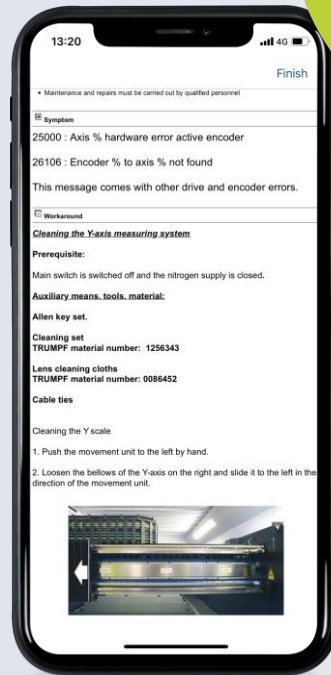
13:20

4G

Finish

• Maintenance and repairs must be carried out by qualified personnel

Symptom

25000 : Axis % hardware error active encoder

26106 : Encoder % to axis % not found

This message comes with other drive and encoder errors.

Workaround

Cleaning the Y-axis measuring system

Prerequisite:

Main switch is switched off and the nitrogen supply is closed.

Auxiliary means, tools, material:

Allen key set.

Cleaning set
TRUMPF material number: 1256343

Lens cleaning cloths
TRUMPF material number: 0086452

Cable ties

Cleaning the Y scale

1. Push the movement unit to the left by hand.

2. Loosen the bellows of the Y-axis on the right and slide it to the left in the direction of the movement unit.